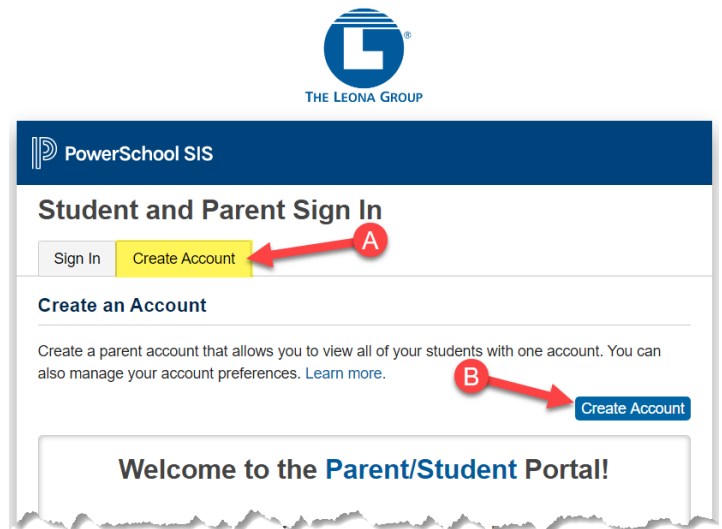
THE LEONA GROUP

PowerSchool SIS

Student and Parent Sign In

Sign In

Create Account

A

Create an Account

Create a parent account that allows you to view all of your students with one account. You can also manage your account preferences. Learn more.

B

Create Account

Welcome to the Parent/Student Portal!